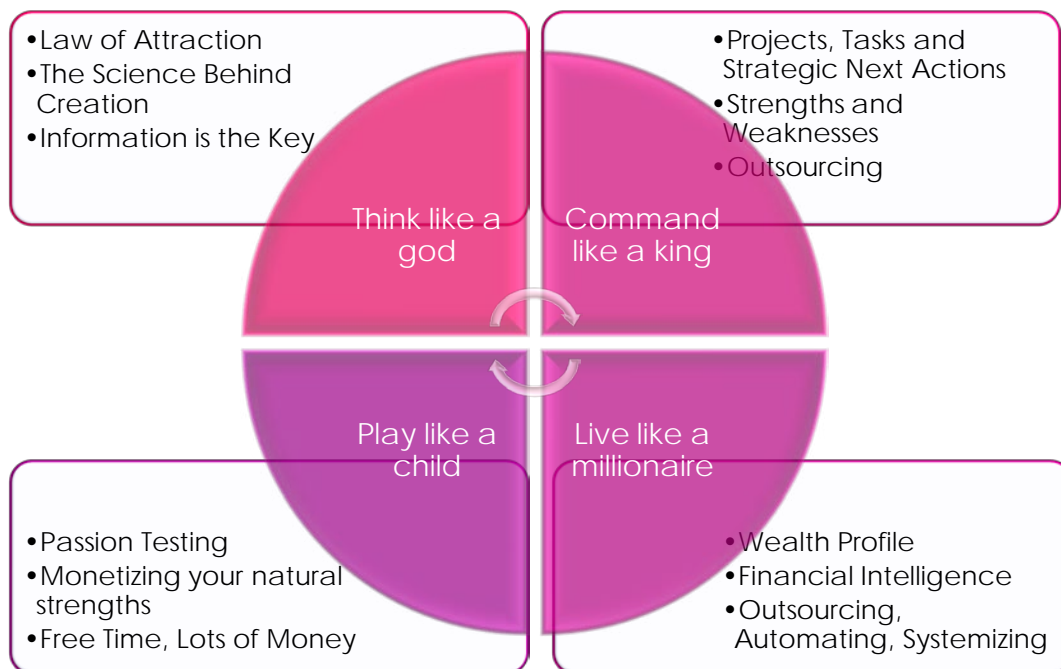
•Law of Attraction
•The Science Behind Creation
•Information is the Key

•Projects, Tasks and Strategic Next Actions
•Strengths and Weaknesses
•Outsourcing

Think like a god

Command like a king

Play like a child

Live like a millionaire

•Passion Testing
•Monetizing your natural strengths
•Free Time, Lots of Money

•Wealth Profile
•Financial Intelligence
•Outsourcing, Automating, Systemizing